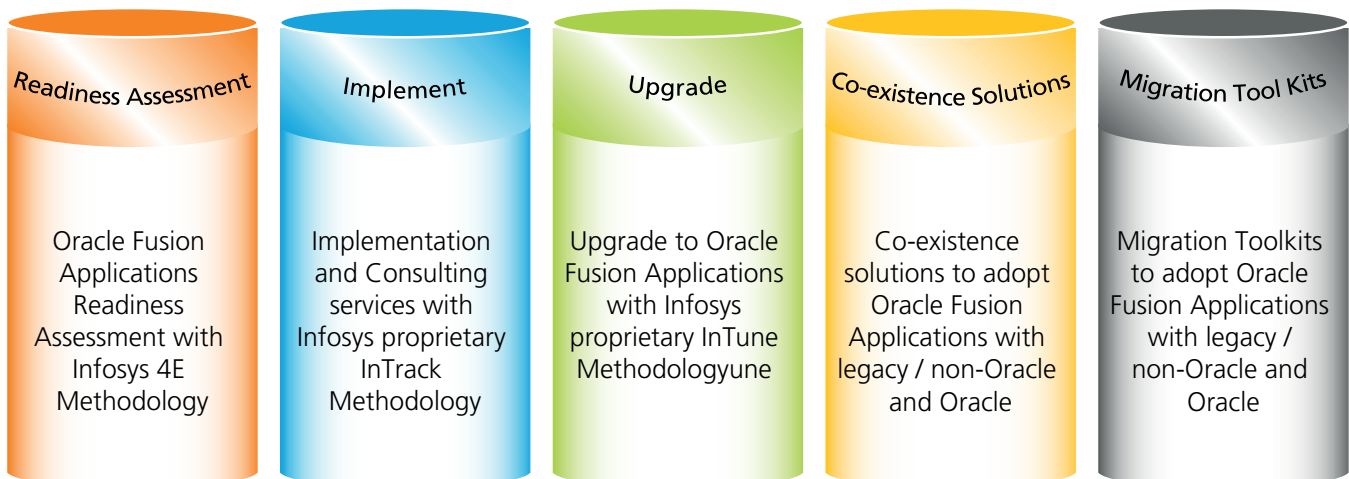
Readiness Assessment

Oracle Fusion Applications Readiness Assessment with Infosys 4E Methodology

Implement

Implementation and Consulting services with Infosys proprietary InTrack Methodology

Upgrade

Upgrade to Oracle Fusion Applications with Infosys proprietary InTune Methodologyune

Co-existence Solutions

Co-existence solutions to adopt Oracle Fusion Applications with legacy / non-Oracle and Oracle

Migration Tool Kits

Migration Toolkits to adopt Oracle Fusion Applications with legacy / non-Oracle and Oracle